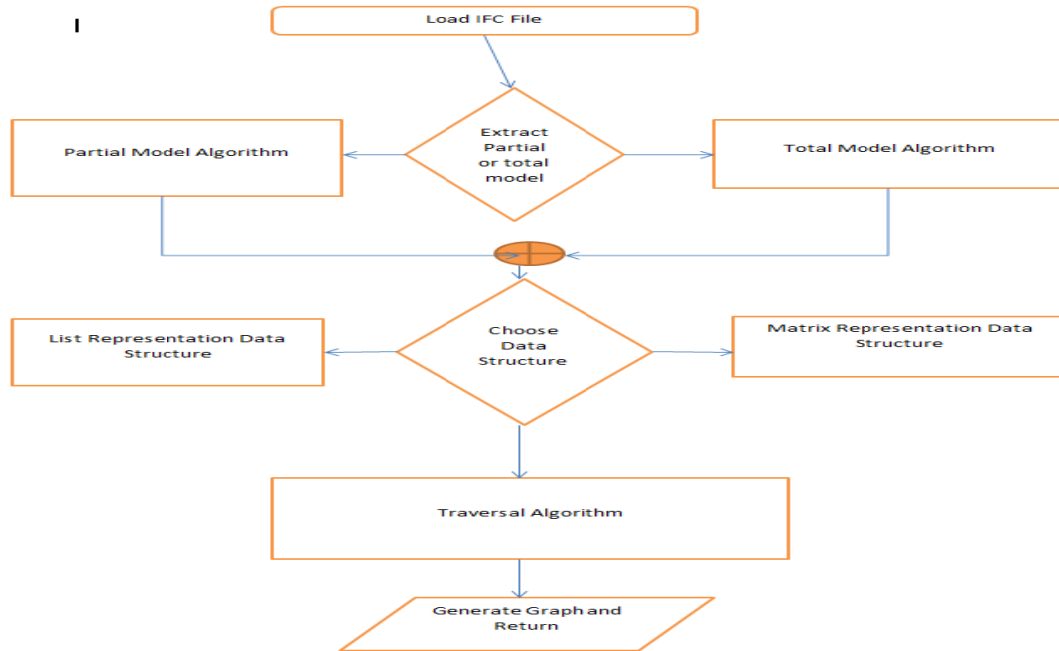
I

Load IFC File

Extract Partial or total model

Partial Model Algorithm

Total Model Algorithm

Choose Data Structure

List Representation Data Structure

Matrix Representation Data Structure

Traversal Algorithm

Generate Graph and Return